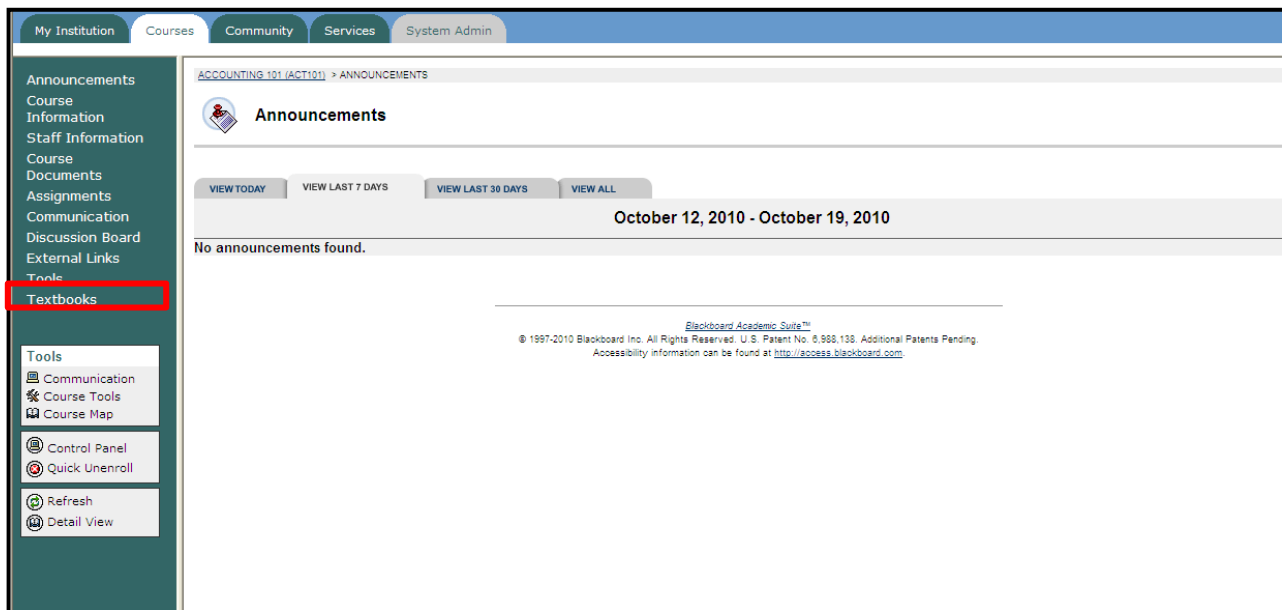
My Institution Courses Community Services System Admin

Announcements
Course Information
Staff Information
Course Documents
Assignments
Communication
Discussion Board
External Links
Tools
Textbooks

Tools
Communication
Course Tools
Course Map

Control Panel
Quick Unenroll

Refresh
Detail View

ACCOUNTING 101 (ACT101) > ANNOUNCEMENTS

Announcements

VIEW TODAY | VIEW LAST 7 DAYS | VIEW LAST 30 DAYS | VIEW ALL

October 12, 2010 - October 19, 2010

No announcements found.

Blackboard Academic Suite™
© 1997-2010 Blackboard Inc. All Rights Reserved. U.S. Patent No. 6,988,138. Additional Patents Pending.
Accessibility information can be found at http://access.blackboard.com.